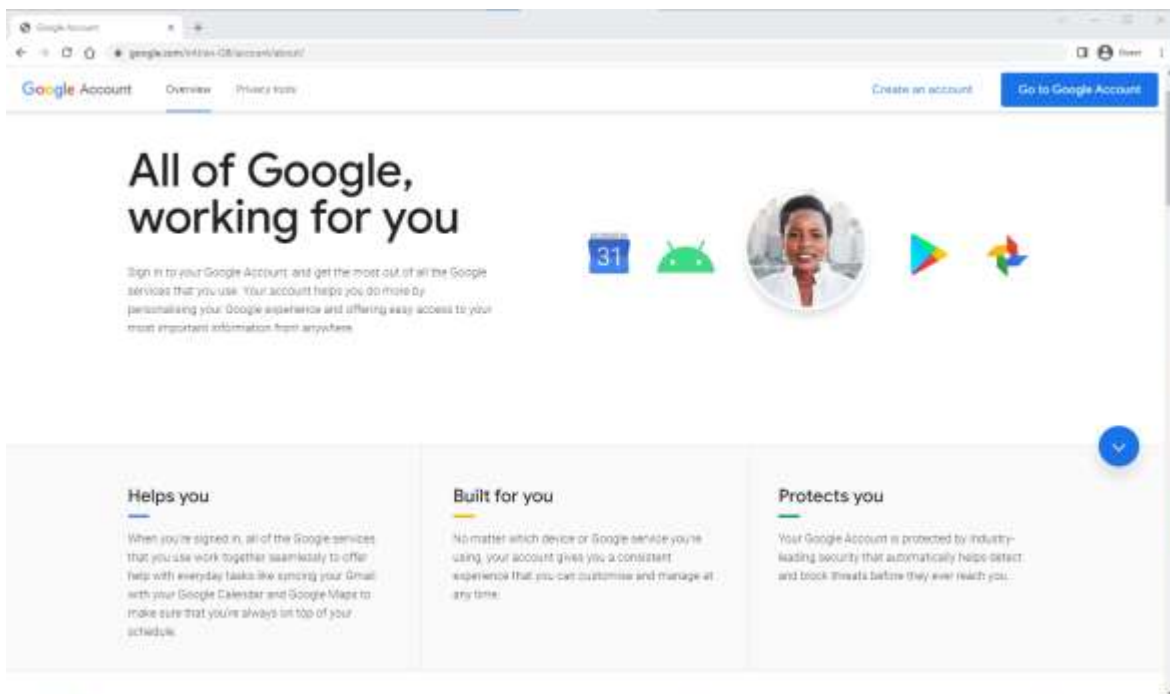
Google Account
google.com/intl/en-GB/account/about/
Guest

Google Account Overview Privacy tools Create an account Go to Google Account

All of Google, working for you

Sign in to your Google Account and get the most out of all the Google services that you use. Your account helps you do more by personalising your Google experience and offering easy access to your most important information from anywhere.

31

Helps you

When you're signed in, all of the Google services that you use work together seamlessly to offer help with everyday tasks like syncing your Gmail with your Google Calendar and Google Maps to make sure that you're always on top of your schedule.

Built for you

No matter which device or Google service you're using, your account gives you a consistent experience that you can customise and manage at any time.

Protects you

Your Google Account is protected by industry-leading security that automatically helps detect and block threats before they ever reach you.